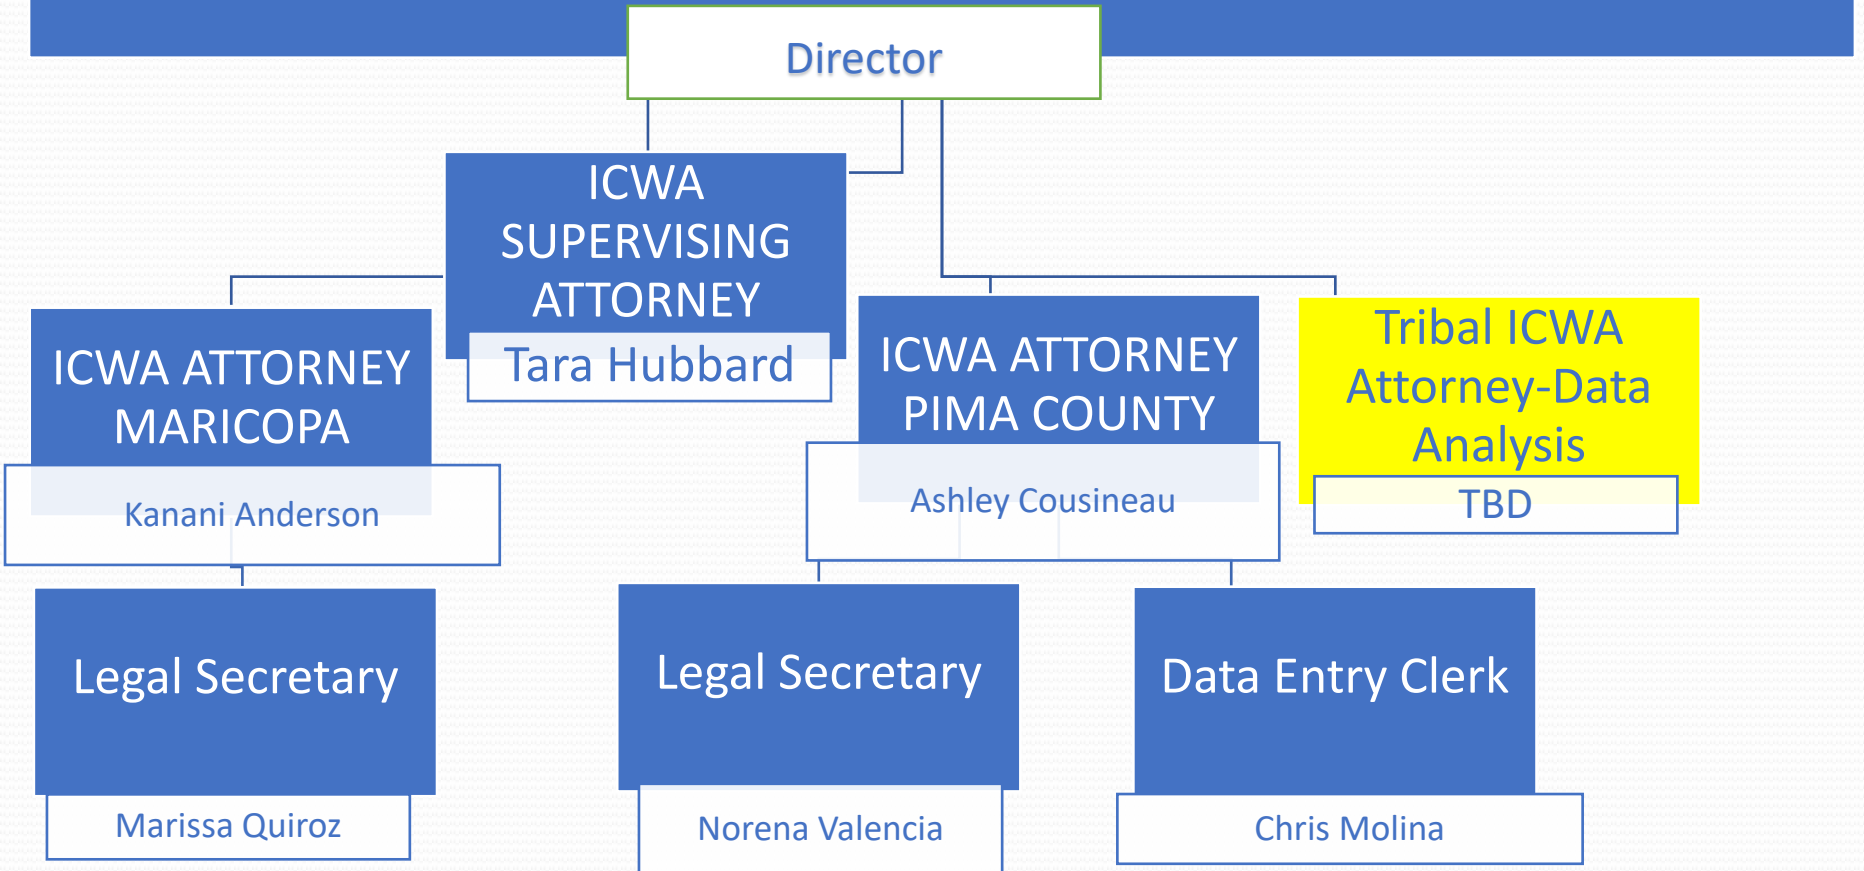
Director

ICWA SUPERVISING ATTORNEY
Tara Hubbard

ICWA ATTORNEY MARICOPA
Kanani Anderson

ICWA ATTORNEY PIMA COUNTY
Ashley Cousineau

Tribal ICWA Attorney-Data Analysis
TBD

Legal Secretary
Marissa Quiroz

Legal Secretary
Norena Valencia

Data Entry Clerk
Chris Molina